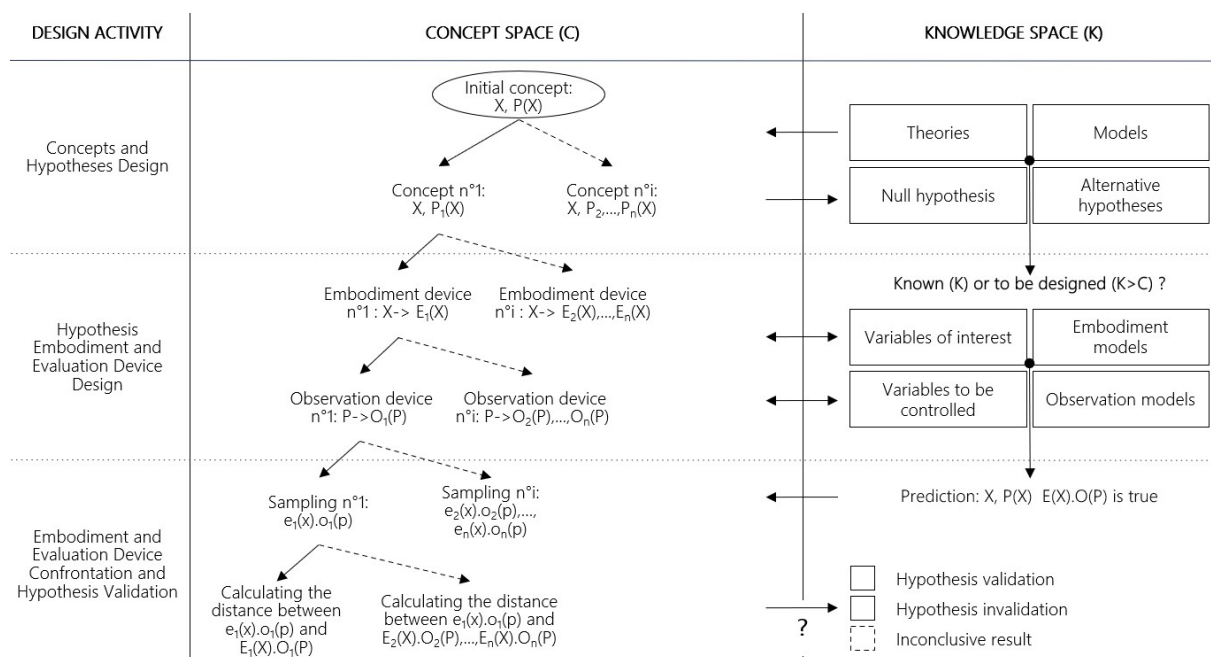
| DESIGN ACTIVITY | CONCEPT SPACE (C) | KNOWLEDGE SPACE (K) |
|---|---|---|

Concepts and Hypotheses Design

Initial concept: X, P(X)

Concept n°1: X, $P_1(X)$

Concept n°i: X, $P_2$,…,$P_n(X)$

Theories

Models

Null hypothesis

Alternative hypotheses

Hypothesis Embodiment and Evaluation Device Design

Known (K) or to be designed (K>C) ?

Embodiment device n°1 : X-> $E_1(X)$

Embodiment device n°i : X-> $E_2(X)$,…,$E_n(X)$

Variables of interest

Embodiment models

Observation device n°1: P->$O_1(P)$

Observation device n°i: P->$O_2(P)$,…,$O_n(P)$

Variables to be controlled

Observation models

Embodiment and Evaluation Device Confrontation and Hypothesis Validation

Sampling n°1: $e_1(x).o_1(p)$

Sampling n°i: $e_2(x).o_2(p)$,…, $e_n(x).o_n(p)$

Prediction: X, P(X) E(X).O(P) is true

Calculating the distance between $e_1(x).o_1(p)$ and $E_1(X).O_1(P)$

Calculating the distance between $e_1(x).o_1(p)$ and $E_2(X).O_2(P)$,…,$E_n(X).O_n(P)$

?

Hypothesis validation

Hypothesis invalidation

Inconclusive result